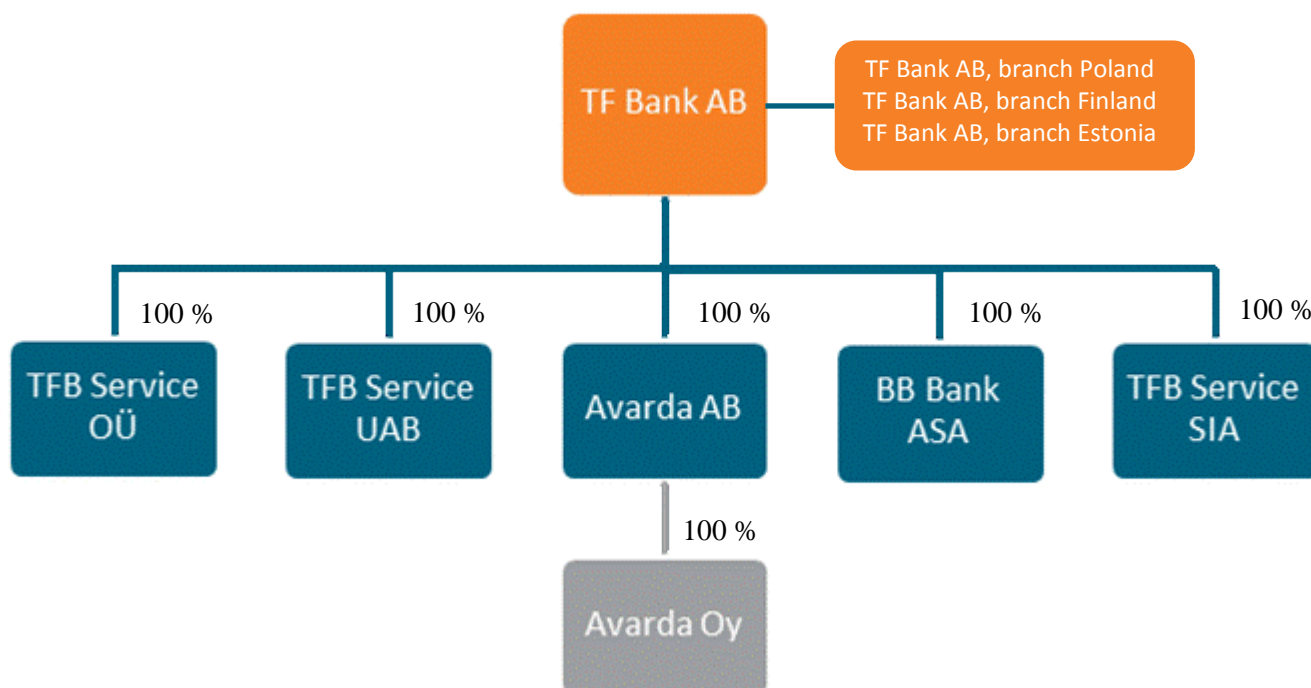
TF Bank AB

TF Bank AB, branch Poland
TF Bank AB, branch Finland
TF Bank AB, branch Estonia

100 %
TFB Service OÜ

100 %
TFB Service UAB

100 %
Avarda AB

100 %
BB Bank ASA

100 %
TFB Service SIA

100 %
Avarda Oy